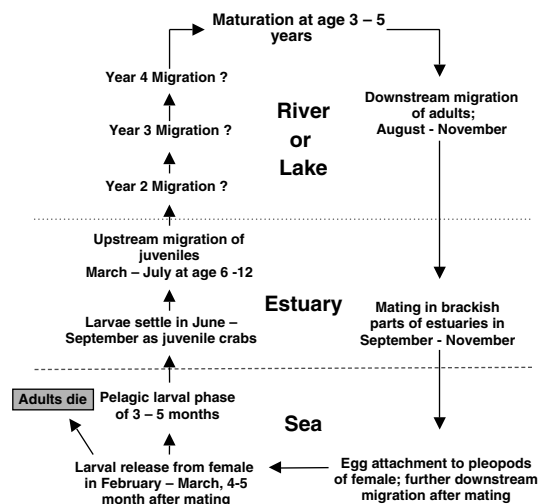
Maturation at age 3 – 5 years

Year 4 Migration ?

Year 3 Migration ?

Year 2 Migration ?

River or Lake

Downstream migration of adults; August - November

Upstream migration of juveniles March – July at age 6 -12

Estuary

Larvae settle in June – September as juvenile crabs

Mating in brackish parts of estuaries in September - November

Adults die

Pelagic larval phase of 3 – 5 months

Sea

Larval release from female in February – March, 4-5 month after mating

Egg attachment to pleopods of female; further downstream migration after mating